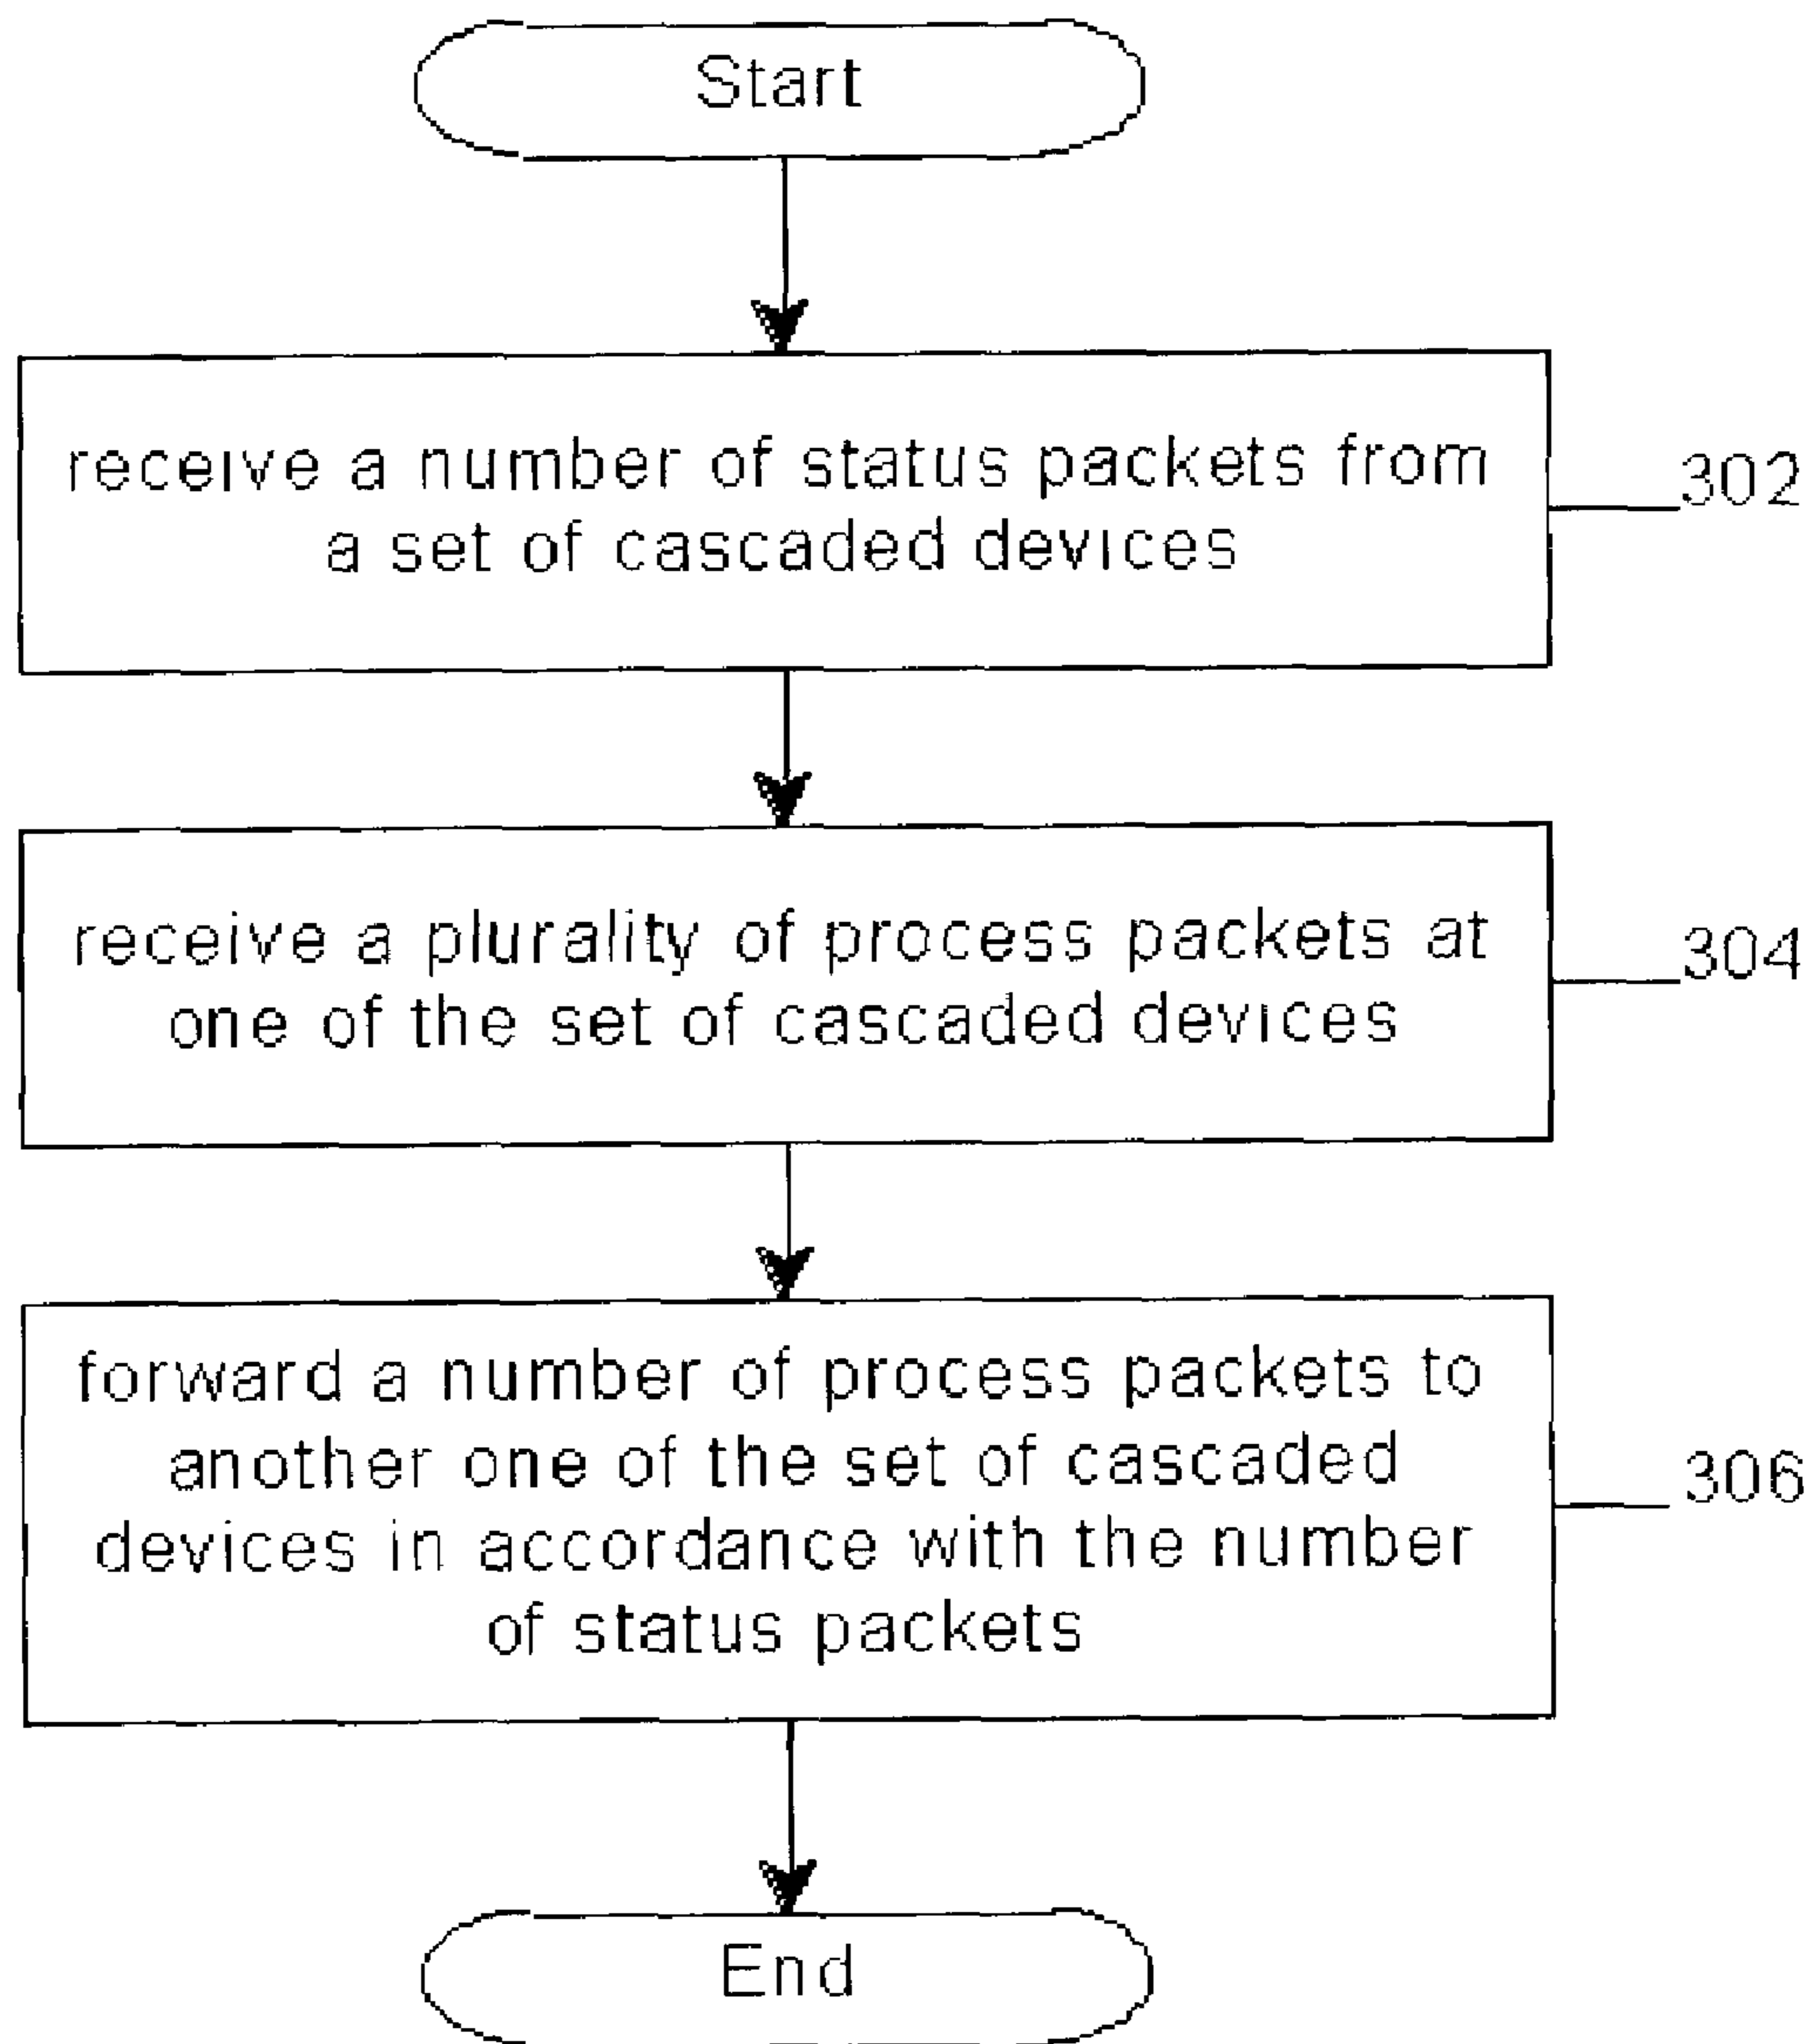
Start

receive a number of status packets from a set of cascaded devices

302

receive a plurality of process packets at one of the set of cascaded devices

304

forward a number of process packets to another one of the set of cascaded devices in accordance with the number of status packets

306

End